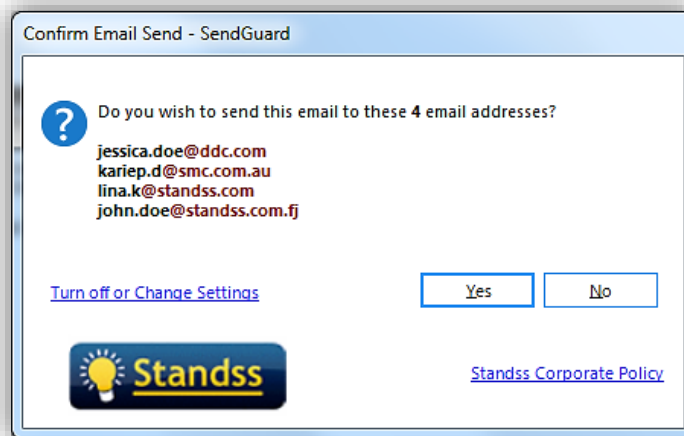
Confirm Email Send - SendGuard

Do you wish to send this email to these 4 email addresses?

jessica.doe@ddc.com
kariep.d@smc.com.au
lina.k@standss.com
john.doe@standss.com.fj

Turn off or Change Settings

Yes

No

Standss

Standss Corporate Policy